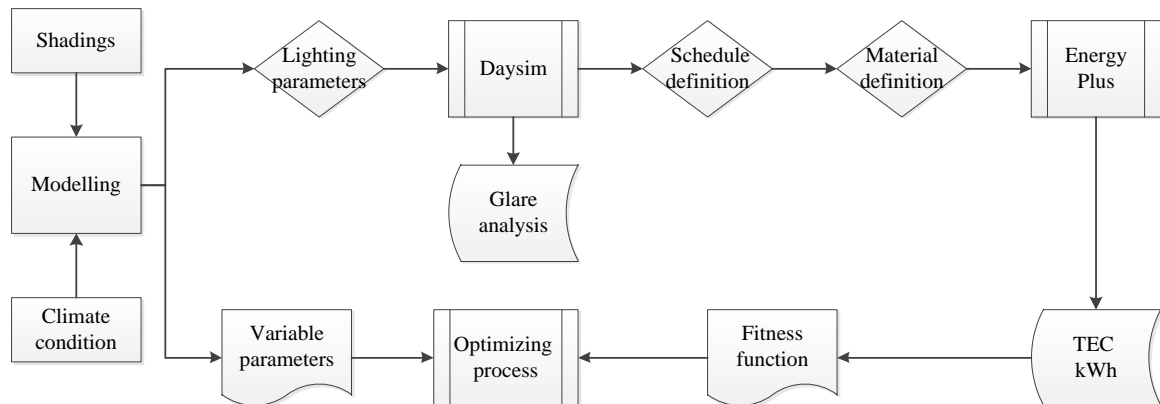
Shadings

Modelling

Climate condition

Lighting parameters

Daysim

Glare analysis

Schedule definition

Material definition

Energy Plus

TEC kWh

Fitness function

Optimizing process

Variable parameters